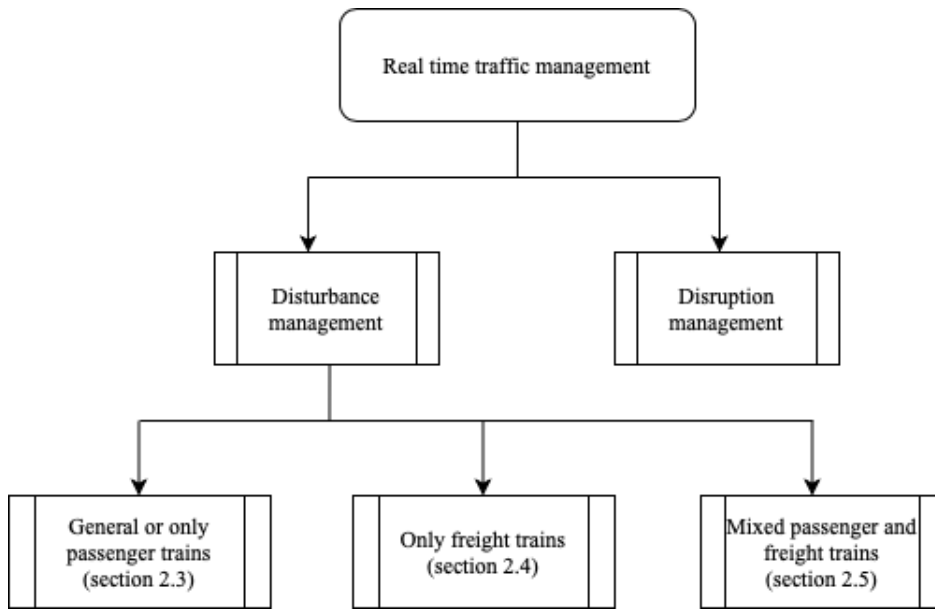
Real time traffic management

Disturbance management

Disruption management

General or only passenger trains (section 2.3)

Only freight trains (section 2.4)

Mixed passenger and freight trains (section 2.5)